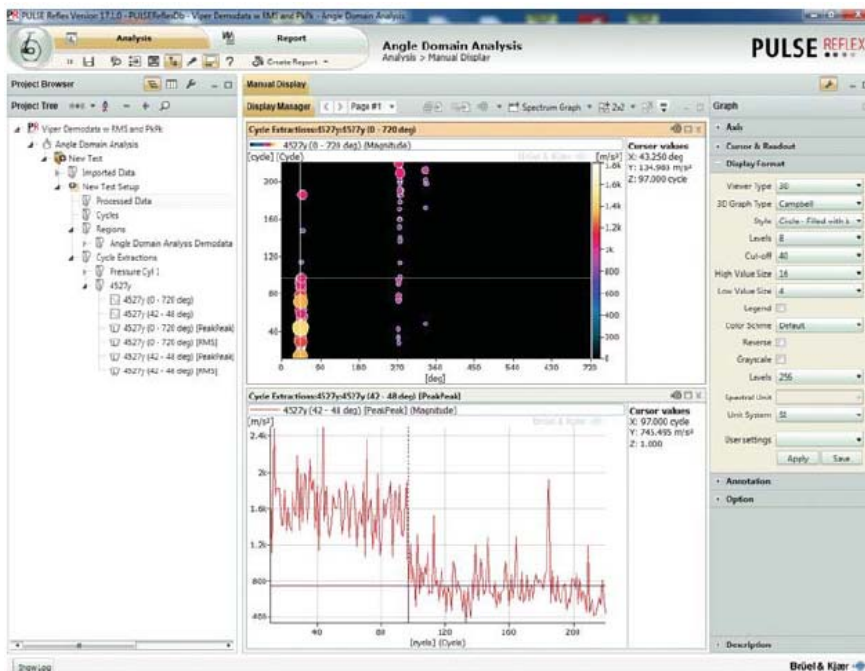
PULSE Reflex Version 17.1.0 - PULSEReflexDb - Viper Demodata w RMS and PkPk - Angle Domain Analysis

Analysis

Report

Create Report

Angle Domain Analysis
Analysis > Manual Display

PULSE REFLEX

Project Browser

Project Tree

Viper Demodata w RMS and PkPk
Angle Domain Analysis
New Test
Imported Data
New Test Setup
Processed Data
Cycles
Regions
Angle Domain Analysis Demodata
Cycle Extractions
Pressure Cyl 1
4527y
4527y (0 - 720 deg)
4527y (42 - 48 deg)
4527y (0 - 720 deg) [PeakPeak]
4527y (0 - 720 deg) [RMS]
4527y (42 - 48 deg) [PeakPeak]
4527y (42 - 48 deg) [RMS]

Manual Display

Display Manager

Page #1

Spectrum Graph

2x2

Cycle Extractions:4527y:4527y (0 - 720 deg)

4527y (0 - 720 deg) (Magnitude)

[cycle] (Cycle)

[m/s²]

Brüel & Kjær

Cursor values
X: 43.250 deg
Y: 134.983 m/s²
Z: 97.000 cycle

200
160
120
80
40

1.8k
1.6k
1.4k
1.2k
1k
800
600
400
200
0

0
90
180
270
360
450
540
630
720
[deg]

Cycle Extractions:4527y:4527y (42 - 48 deg) [PeakPeak]

4527y (42 - 48 deg) [PeakPeak] (Magnitude)

[m/s²]

Brüel & Kjær

Cursor values
X: 97.000 cycle
Y: 745.495 m/s²
Z: 1.000

2.4k
2k
1.6k
1.2k
800
400

40
80
120
160
200
[cycle] (Cycle)

Graph

Axis

Cursor & Readout

Display Format

Viewer Type 3D

3D Graph Type Campbell

Style Circle - Filled with ...

Levels 8

Cut-off 40

High Value Size 16

Low Value Size 4

Legend

Color Scheme Default

Reverse

Grayscale

Levels 256

Spectral Unit

Unit System SI

Usersettings

Apply

Save

Annotation

Option

Description

Show Log

Brüel & Kjær